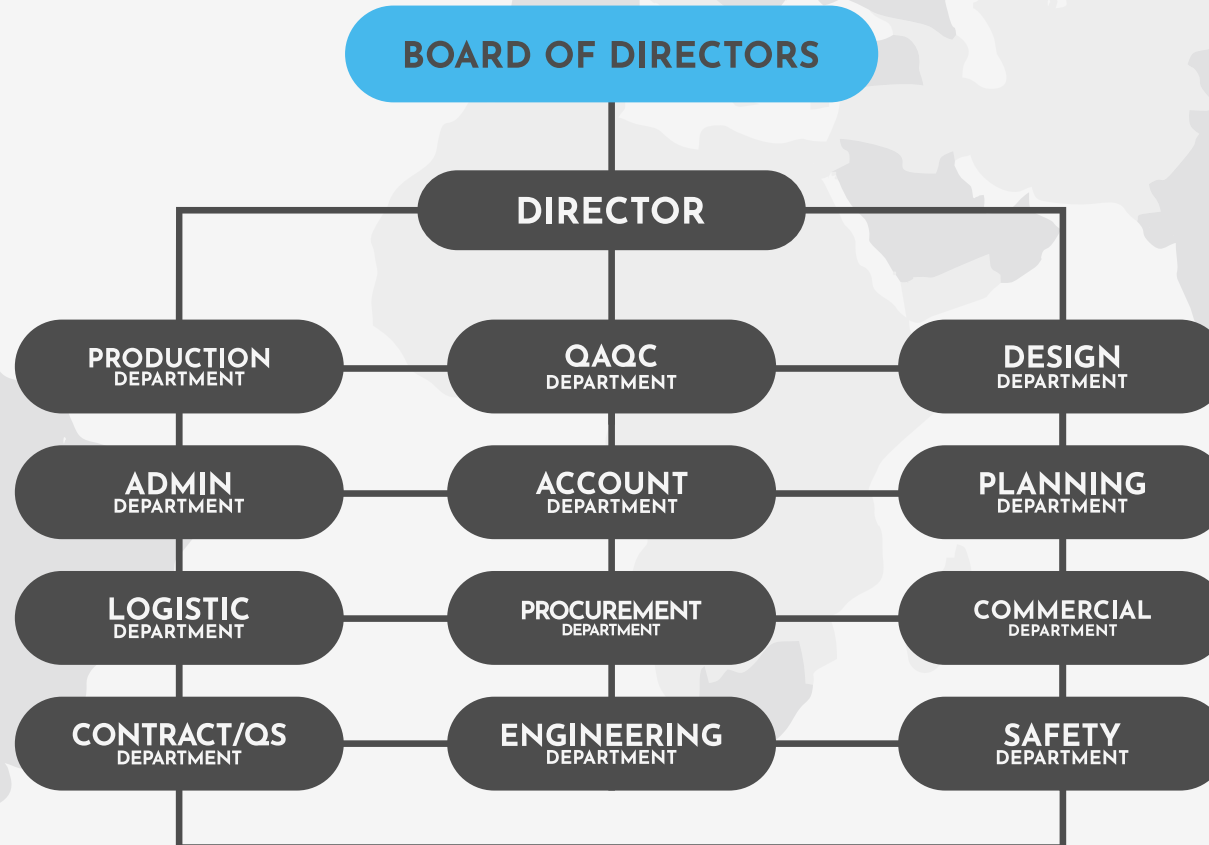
BOARD OF DIRECTORS

DIRECTOR

PRODUCTION DEPARTMENT

QAQC DEPARTMENT

DESIGN DEPARTMENT

ADMIN DEPARTMENT

ACCOUNT DEPARTMENT

PLANNING DEPARTMENT

LOGISTIC DEPARTMENT

PROCUREMENT DEPARTMENT

COMMERCIAL DEPARTMENT

CONTRACT/QS DEPARTMENT

ENGINEERING DEPARTMENT

SAFETY DEPARTMENT